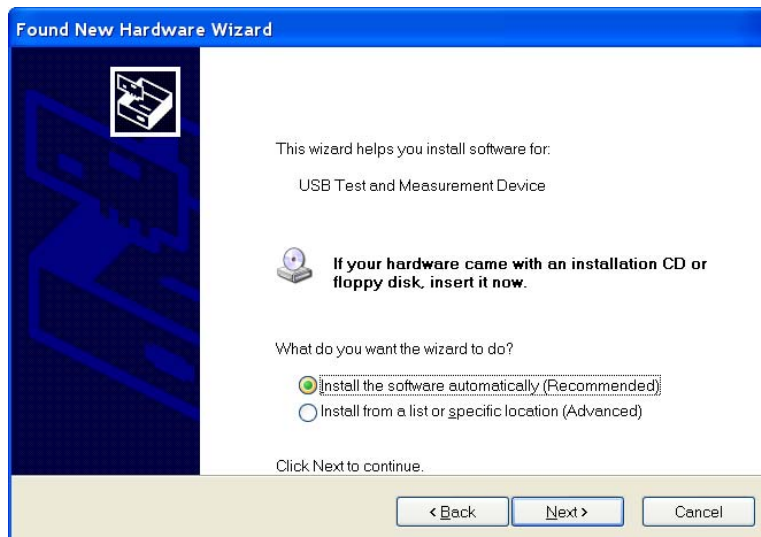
Found New Hardware Wizard

This wizard helps you install software for:

USB Test and Measurement Device

If your hardware came with an installation CD or floppy disk, insert it now.

What do you want the wizard to do?

Install the software automatically (Recommended)
Install from a list or specific location (Advanced)

Click Next to continue.

< Back
Next >
Cancel